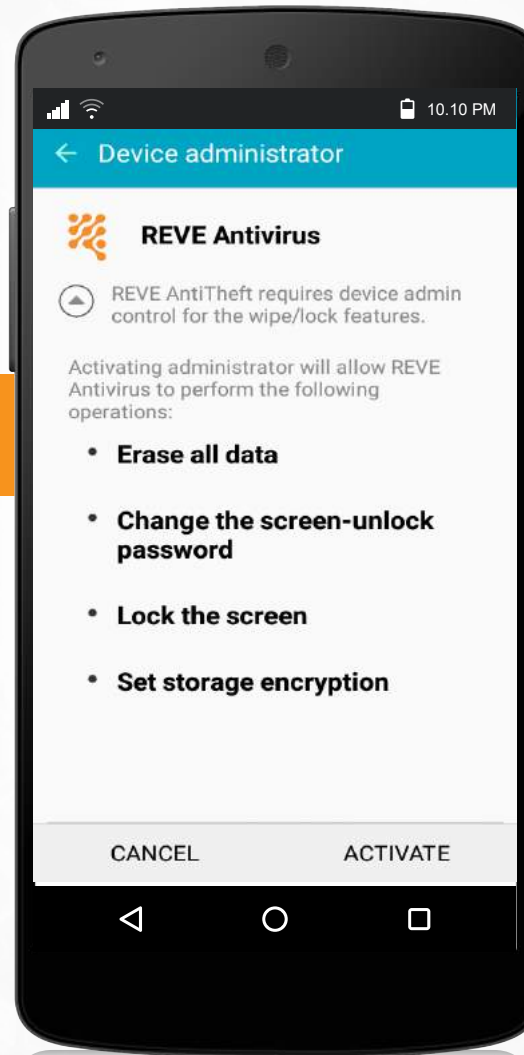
10.10 PM

← Device administrator

REVE Antivirus

REVE AntiTheft requires device admin control for the wipe/lock features.

Activating administrator will allow REVE Antivirus to perform the following operations:

• Erase all data

• Change the screen-unlock password

• Lock the screen

• Set storage encryption

CANCEL ACTIVATE